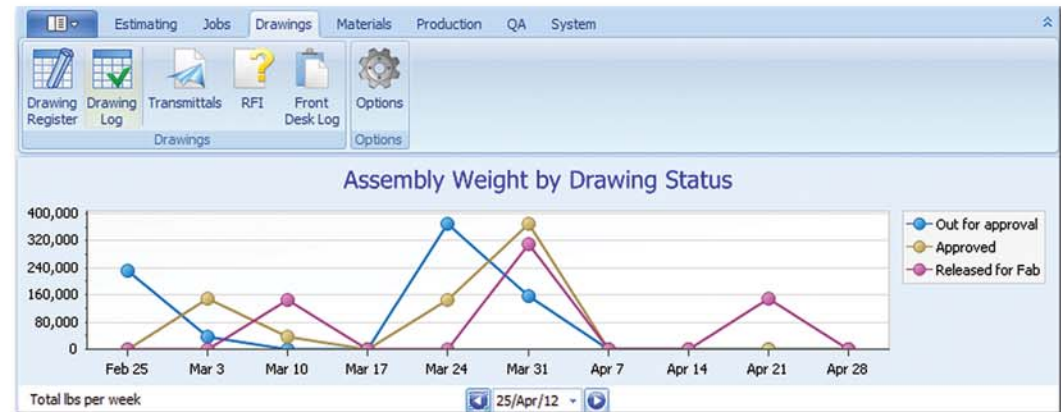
Estimating Jobs Drawings Materials Production QA System

Drawing Register Drawing Log Transmittals RFI Front Desk Log
Drawings

Options
Options

Assembly Weight by Drawing Status

400,000
320,000
240,000
160,000
80,000
0

Feb 25 Mar 3 Mar 10 Mar 17 Mar 24 Mar 31 Apr 7 Apr 14 Apr 21 Apr 28

Out for approval
Approved
Released for Fab

Total lbs per week

25/Apr/12